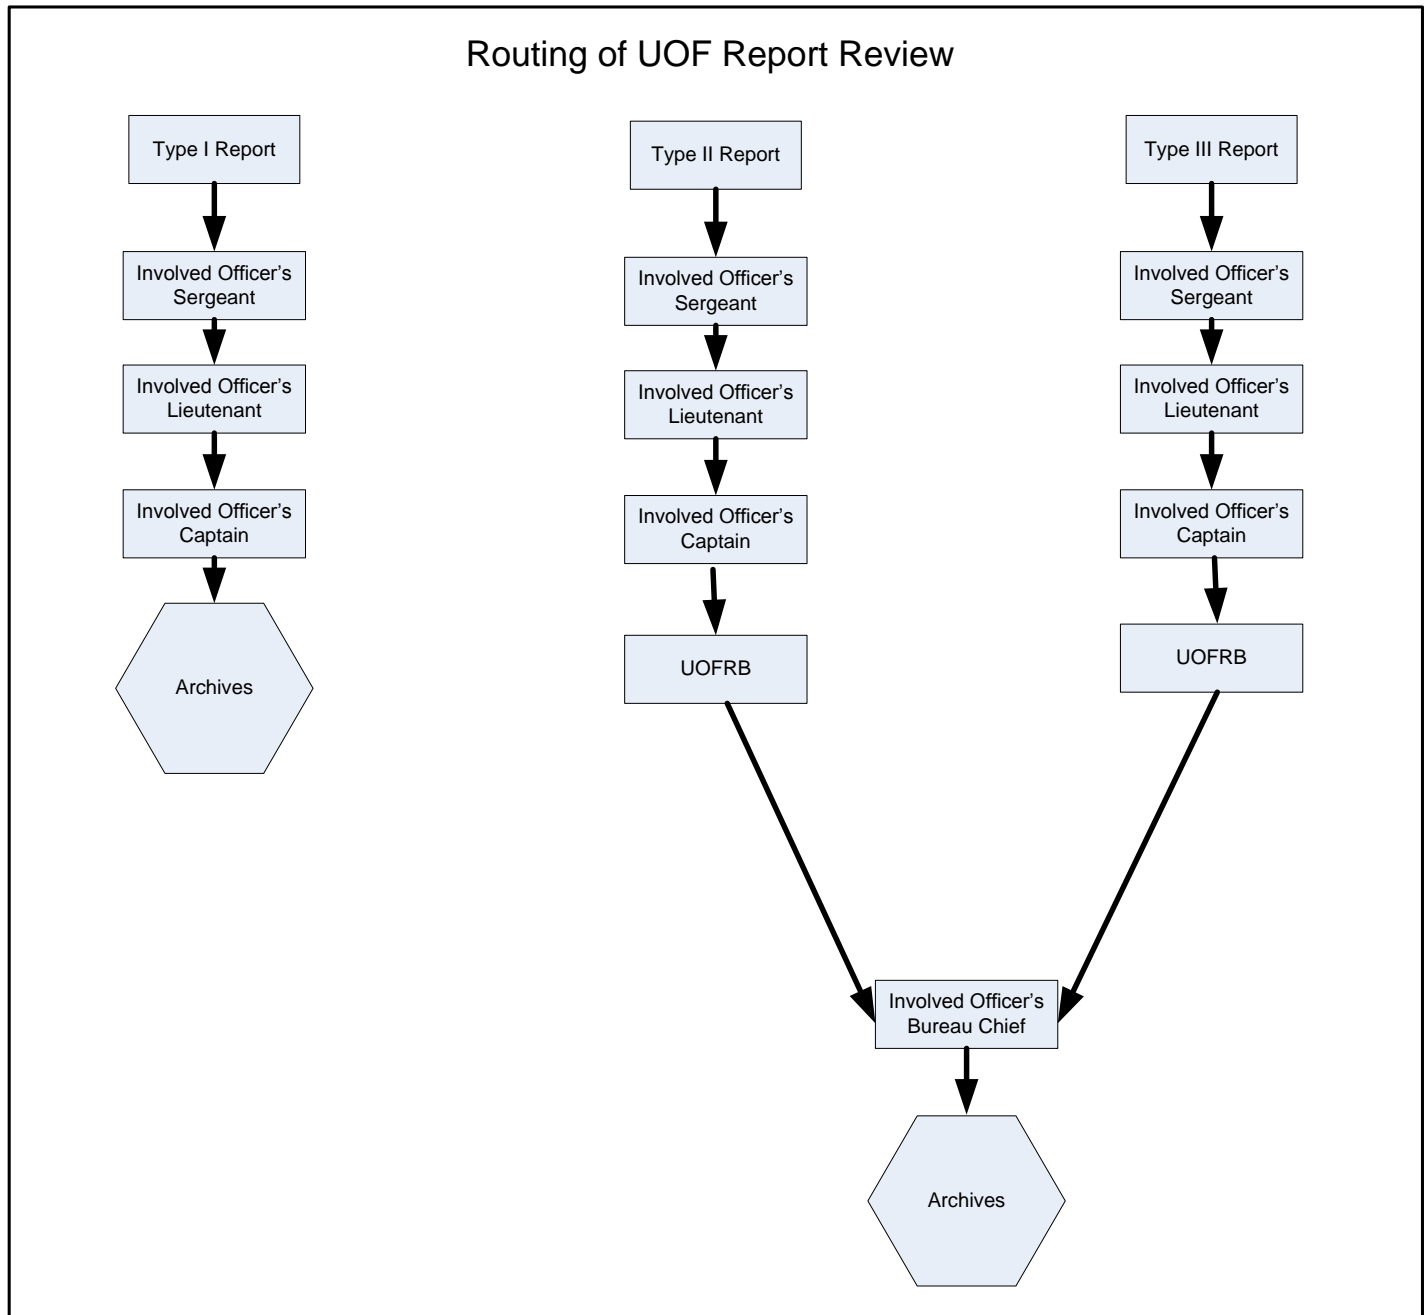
Routing of UOF Report Review

Type I Report

Involved Officer's Sergeant

Involved Officer's Lieutenant

Involved Officer's Captain

Archives

Type II Report

Involved Officer's Sergeant

Involved Officer's Lieutenant

Involved Officer's Captain

UOFRB

Type III Report

Involved Officer's Sergeant

Involved Officer's Lieutenant

Involved Officer's Captain

UOFRB

Involved Officer's Bureau Chief

Archives